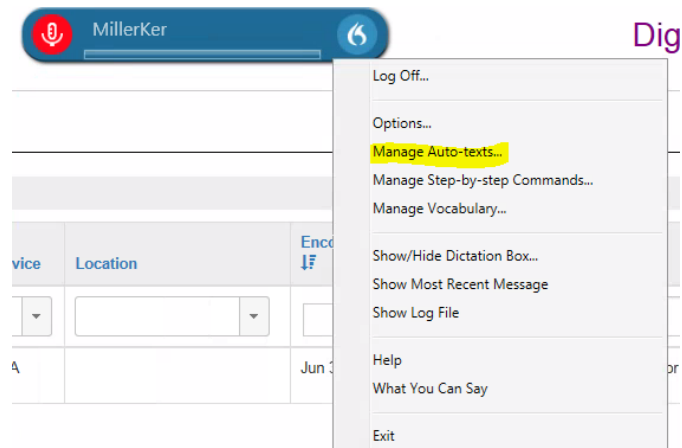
MillerKer

Dig

Log Off...

Options...

Manage Auto-texts...

Manage Step-by-step Commands...

Manage Vocabulary...

Show/Hide Dictation Box...

Show Most Recent Message

Show Log File

Help

What You Can Say

Exit

vice

Location

Enco

A

Jun 3

or